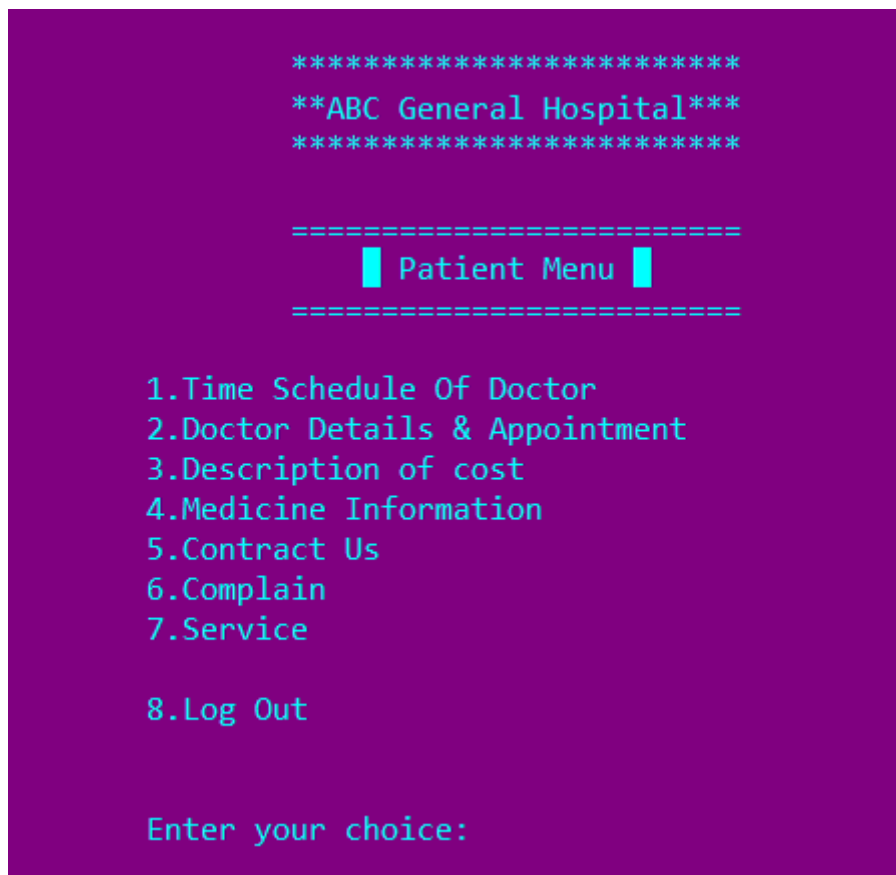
*************************
**ABC General Hospital***
*************************

=========================
█ Patient Menu █
=========================

1.Time Schedule Of Doctor
2.Doctor Details & Appointment
3.Description of cost
4.Medicine Information
5.Contract Us
6.Complain
7.Service

8.Log Out

Enter your choice: